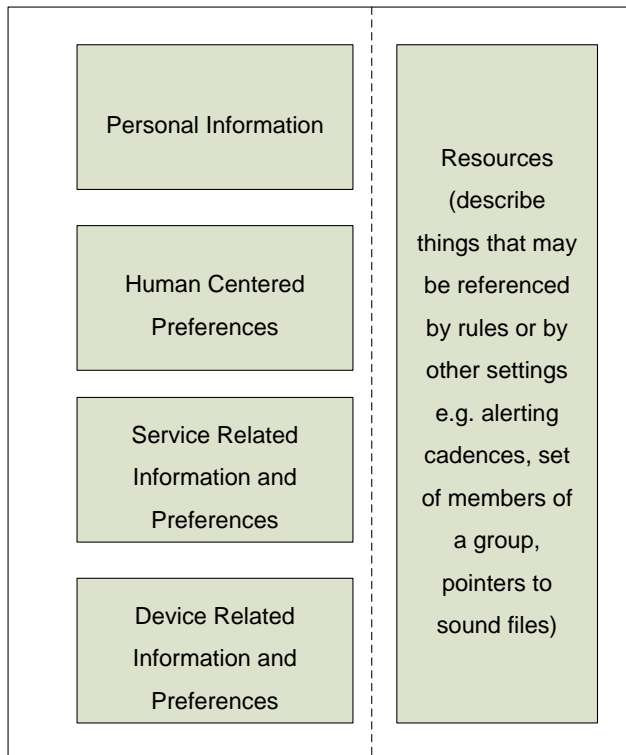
Personal Information

Human Centered Preferences

Service Related Information and Preferences

Device Related Information and Preferences

Resources (describe things that may be referenced by rules or by other settings e.g. alerting cadences, set of members of a group, pointers to sound files)